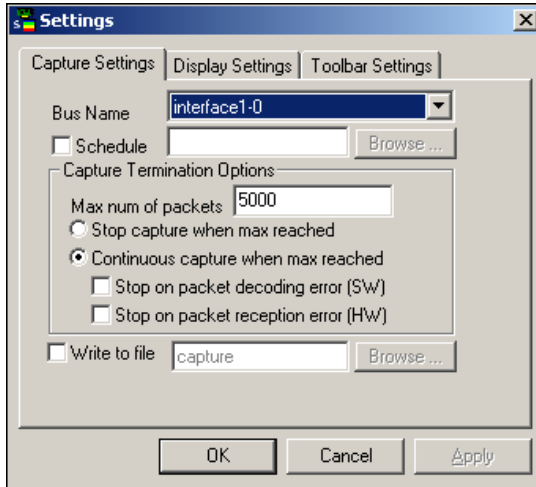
Settings

Capture Settings | Display Settings | Toolbar Settings

Bus Name interface1-0

Schedule Browse ...

Capture Termination Options

Max num of packets 5000

Stop capture when max reached

Continuous capture when max reached

Stop on packet decoding error (SW)

Stop on packet reception error (HW)

Write to file capture Browse ...

OK Cancel Apply